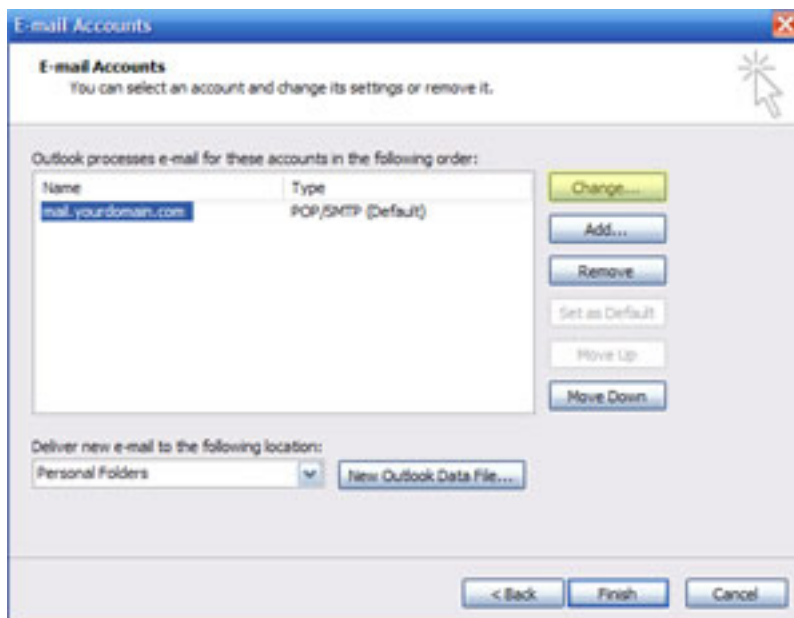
E-mail Accounts

E-mail Accounts
You can select an account and change its settings or remove it.

Outlook processes e-mail for these accounts in the following order:

| Name | Type |
|---|---|
| mail.yourdomain.com | POP/SMTP (Default) |

Change...
Add...
Remove
Set as Default
Move Up
Move Down

Deliver new e-mail to the following location:
Personal Folders
New Outlook Data File...

< Back
Finish
Cancel